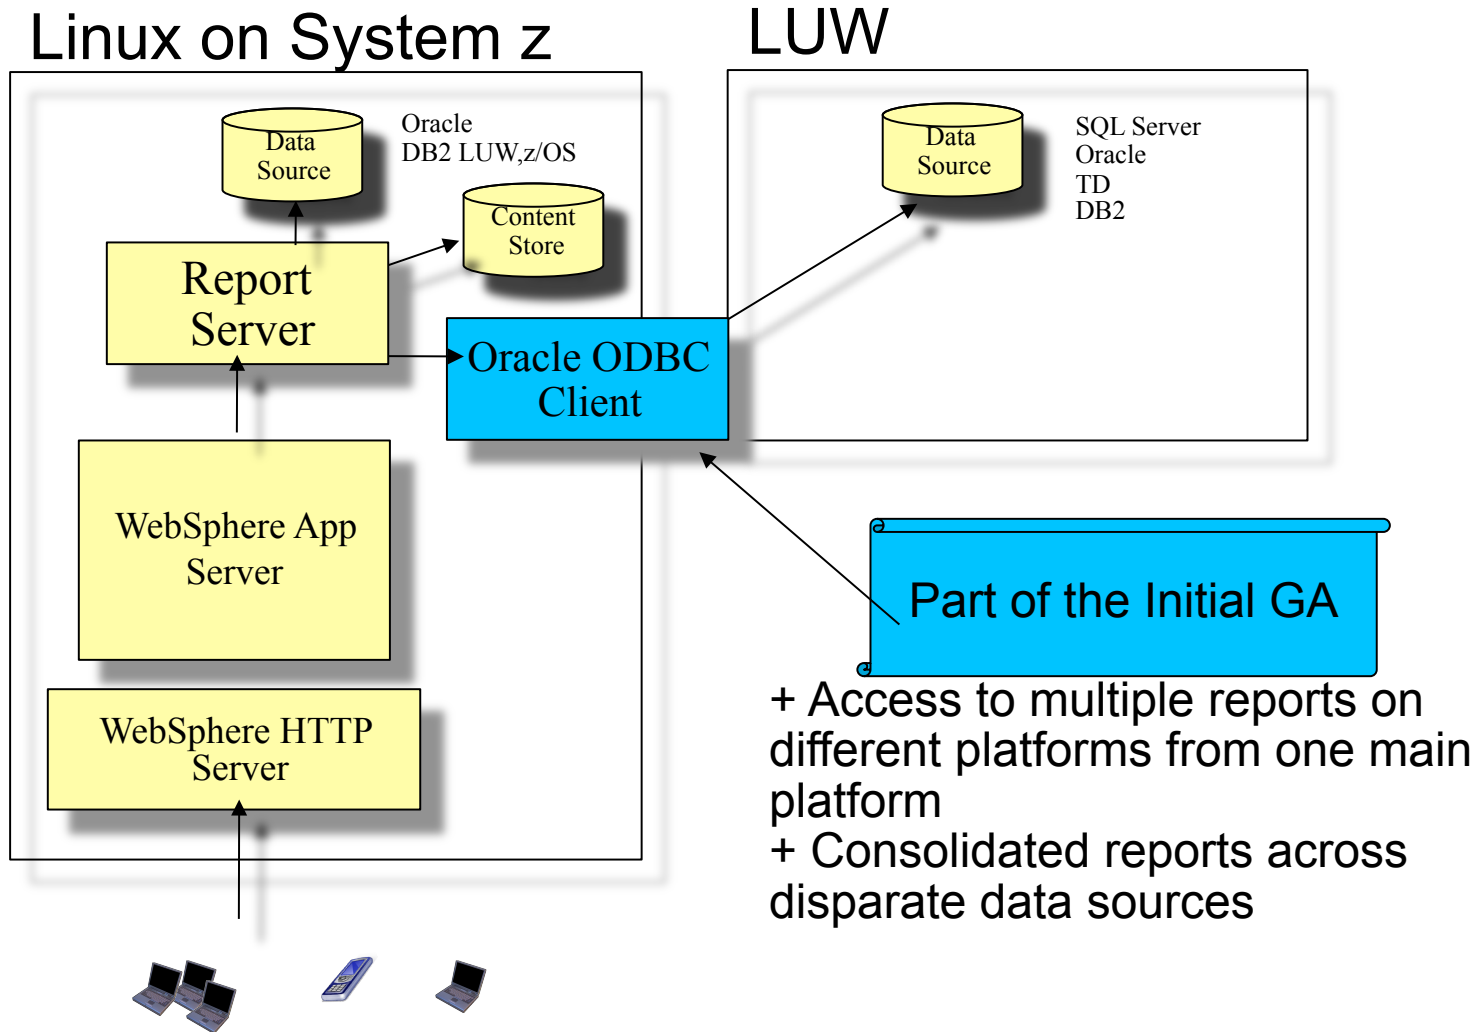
Linux on System z

LUW

Data Source

Oracle
DB2 LUW,z/OS

Content Store

Report Server

Oracle ODBC Client

WebSphere App Server

WebSphere HTTP Server

Data Source

SQL Server
Oracle
TD
DB2

Part of the Initial GA

+ Access to multiple reports on different platforms from one main platform
+ Consolidated reports across disparate data sources